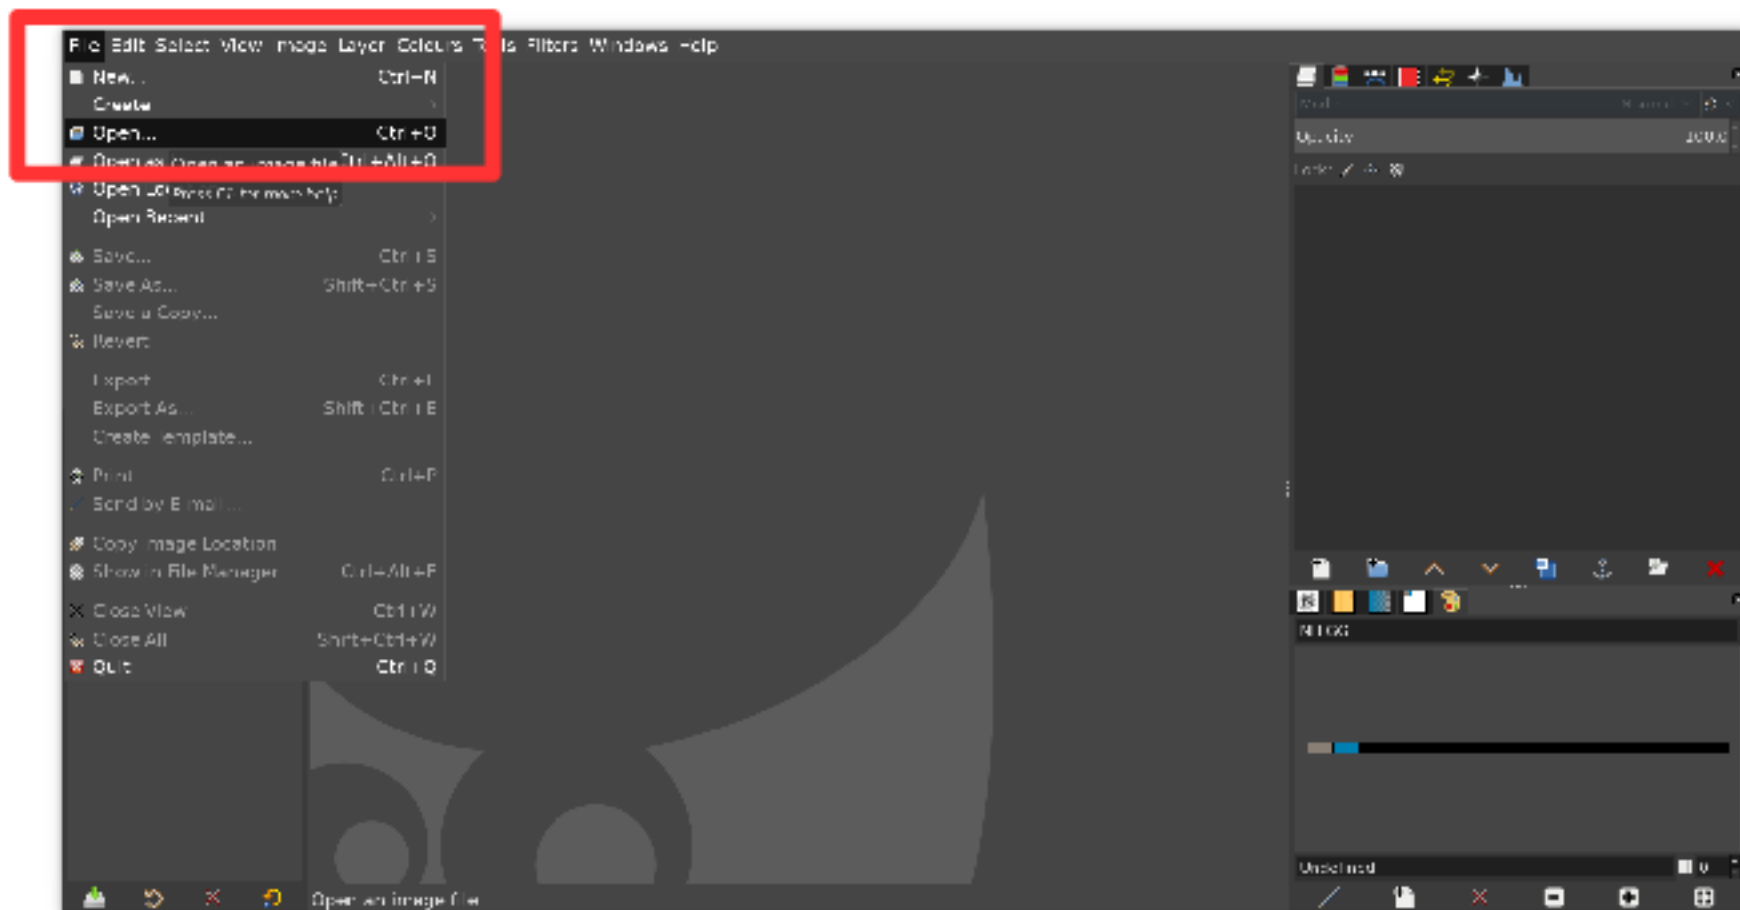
File Edit Select View Image Layer Colours Tools Filters Windows Help

New... Ctrl+N
Create
Open... Ctrl+O
Open as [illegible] Open an image file Ctrl+Alt+O
Open Lo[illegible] Press F1 for more help
Open Recent

Save... Ctrl+S
Save As... Shift+Ctrl+S
Save a Copy...
Revert

Export Ctrl+E
Export As... Shift+Ctrl+E
Create Template...

Print Ctrl+P
Send by Email...

Copy Image Location
Show in File Manager Ctrl+Alt+F

Close View Ctrl+W
Close All Shift+Ctrl+W
Quit Ctrl+Q

Mode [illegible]
Opacity 100.0
Lock: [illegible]

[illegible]

Undefined

Open an image file